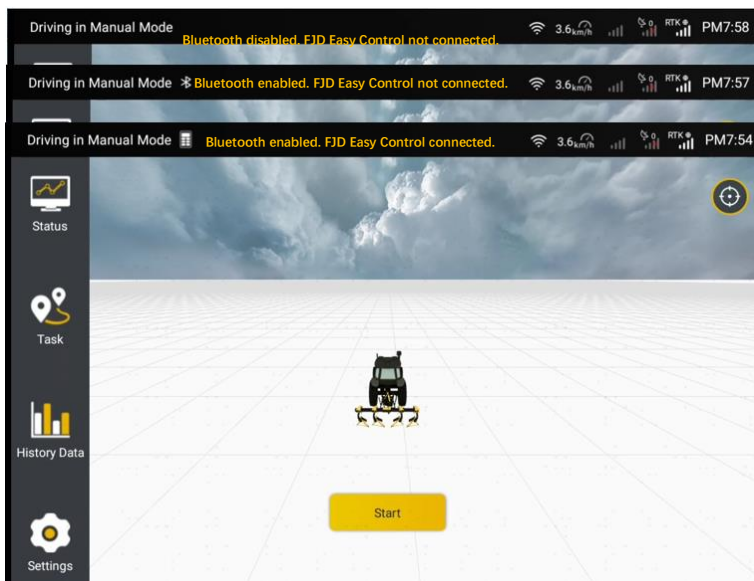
Driving in Manual Mode Bluetooth disabled. FJD Easy Control not connected. 3.6 km/h 0 RTK PM7:58

Driving in Manual Mode Bluetooth enabled. FJD Easy Control not connected. 3.6 km/h 0 RTK PM7:57

Driving in Manual Mode Bluetooth enabled. FJD Easy Control connected. 3.6 km/h 0 RTK PM7:54

Status

Task

History Data

Settings

Start